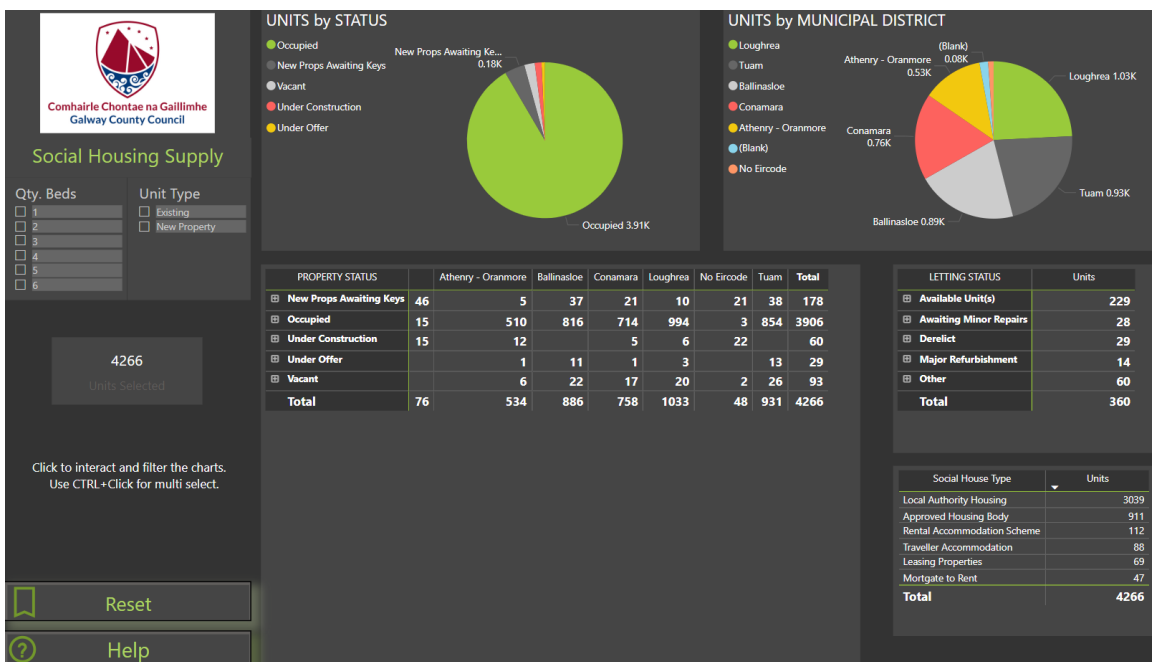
Comhairle Chontae na Gaillimhe
Galway County Council

Social Housing Supply

Qty. Beds
1
2
3
4
5
6

Unit Type
Existing
New Property

4266
Units Selected

Click to interact and filter the charts.
Use CTRL+Click for multi select.

Reset

Help

UNITS by STATUS

Occupied
New Props Awaiting Keys
Vacant
Under Construction
Under Offer

New Props Awaiting Ke...
0.18K
Occupied 3.91K

UNITS by MUNICIPAL DISTRICT

Loughrea
Tuam
Ballinasloe
Conamara
Athenry - Oranmore
(Blank)
No Eircode

(Blank)
0.08K
Athenry - Oranmore
0.53K
Loughrea 1.03K
Conamara
0.76K
Tuam 0.93K
Ballinasloe 0.89K

| PROPERTY STATUS | | Athenry - Oranmore | Ballinasloe | Conamara | Loughrea | No Eircode | Tuam | Total |
|---|---|---|---|---|---|---|---|---|
| ⊞ New Props Awaiting Keys | 46 | 5 | 37 | 21 | 10 | 21 | 38 | 178 |
| ⊞ Occupied | 15 | 510 | 816 | 714 | 994 | 3 | 854 | 3906 |
| ⊞ Under Construction | 15 | 12 | | 5 | 6 | 22 | | 60 |
| ⊞ Under Offer | | 1 | 11 | 1 | 3 | | 13 | 29 |
| ⊞ Vacant | | 6 | 22 | 17 | 20 | 2 | 26 | 93 |
| Total | 76 | 534 | 886 | 758 | 1033 | 48 | 931 | 4266 |

| LETTING STATUS | Units |
|---|---|
| ⊞ Available Unit(s) | 229 |
| ⊞ Awaiting Minor Repairs | 28 |
| ⊞ Derelict | 29 |
| ⊞ Major Refurbishment | 14 |
| ⊞ Other | 60 |
| Total | 360 |

| Social House Type | Units |
|---|---|
| Local Authority Housing | 3039 |
| Approved Housing Body | 911 |
| Rental Accommodation Scheme | 112 |
| Traveller Accommodation | 88 |
| Leasing Properties | 69 |
| Mortgate to Rent | 47 |
| Total | 4266 |